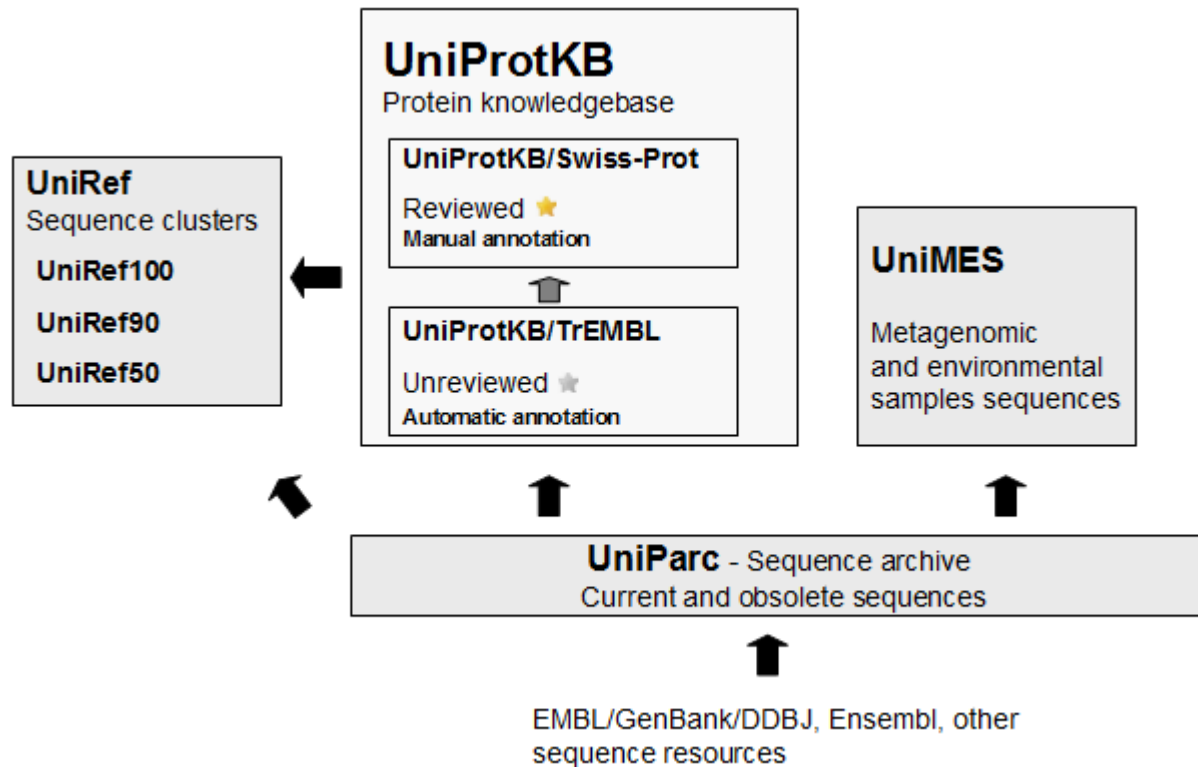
UniRef
Sequence clusters
UniRef100
UniRef90
UniRef50

UniProtKB
Protein knowledgebase

UniProtKB/Swiss-Prot
Reviewed
Manual annotation

UniProtKB/TrEMBL
Unreviewed
Automatic annotation

UniMES
Metagenomic and environmental samples sequences

UniParc - Sequence archive
Current and obsolete sequences

EMBL/GenBank/DDBJ, Ensembl, other sequence resources